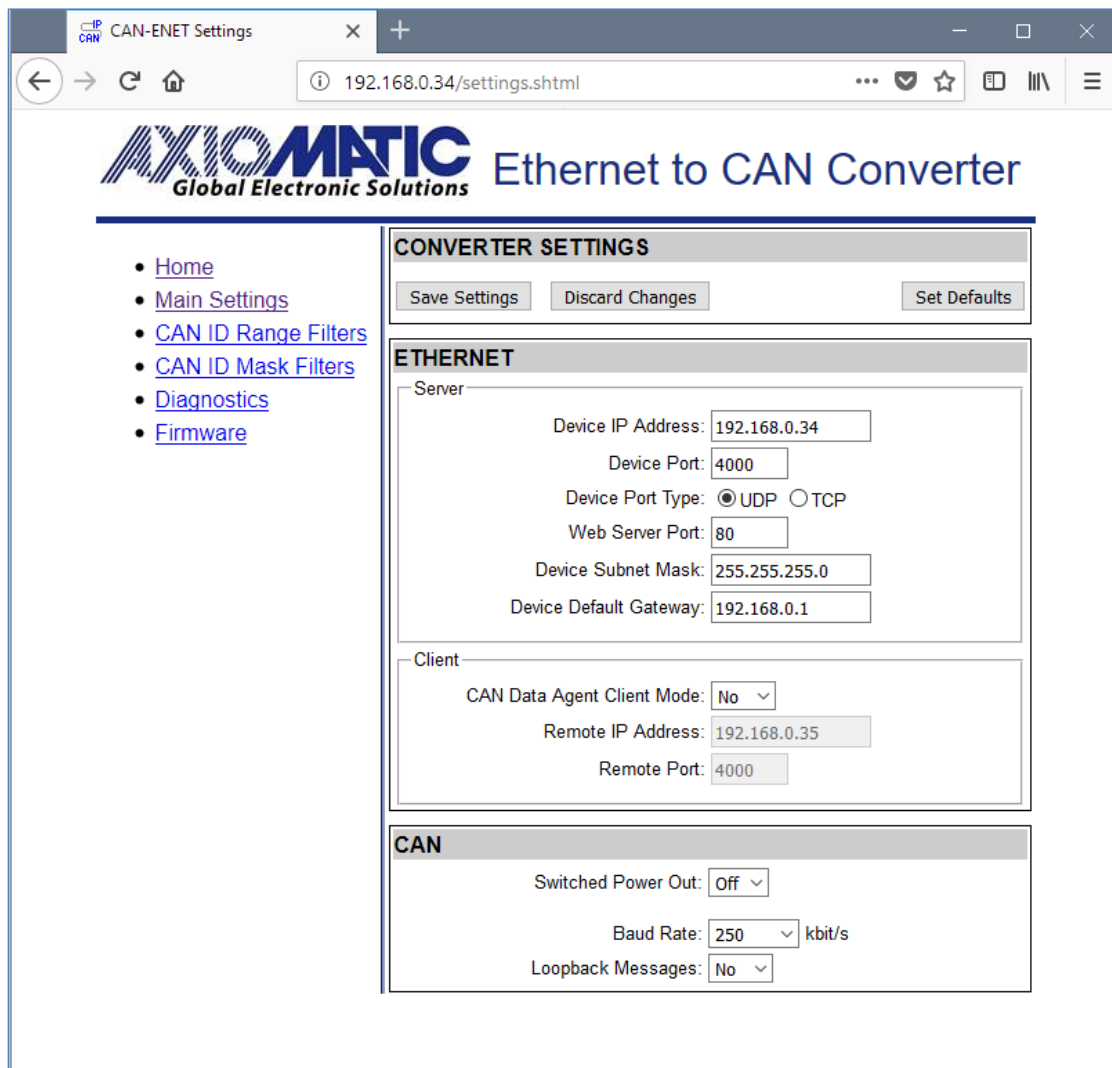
IP CAN CAN-ENET Settings ×

192.168.0.34/settings.shtml

AXIOMATIC
Global Electronic Solutions

Ethernet to CAN Converter

- Home
- Main Settings
- CAN ID Range Filters
- CAN ID Mask Filters
- Diagnostics
- Firmware

CONVERTER SETTINGS

Save Settings | Discard Changes | Set Defaults

ETHERNET

Server

Device IP Address: 192.168.0.34
Device Port: 4000
Device Port Type: UDP TCP
Web Server Port: 80
Device Subnet Mask: 255.255.255.0
Device Default Gateway: 192.168.0.1

Client

CAN Data Agent Client Mode: No
Remote IP Address: 192.168.0.35
Remote Port: 4000

CAN

Switched Power Out: Off

Baud Rate: 250 kbit/s
Loopback Messages: No